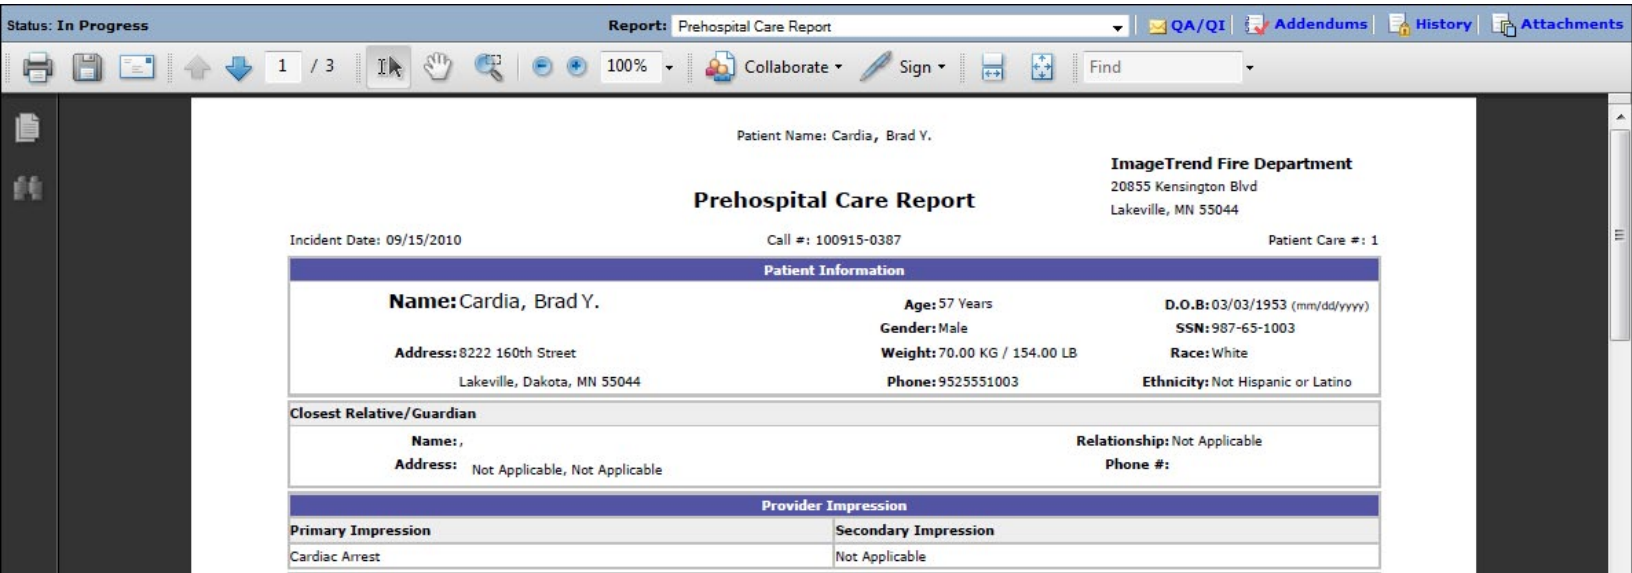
Status: In Progress

Report: Prehospital Care Report

QA/QI | Addendums | History | Attachments

1 / 3

100%

Collaborate

Sign

Find

Patient Name: Cardia, Brad Y.

ImageTrend Fire Department
20855 Kensington Blvd
Lakeville, MN 55044

Prehospital Care Report

Incident Date: 09/15/2010

Call #: 100915-0387

Patient Care #: 1

Patient Information

Name: Cardia, Brad Y.

Age: 57 Years

D.O.B: 03/03/1953 (mm/dd/yyyy)

Gender: Male

SSN: 987-65-1003

Address: 8222 160th Street

Weight: 70.00 KG / 154.00 LB

Race: White

Lakeville, Dakota, MN 55044

Phone: 9525551003

Ethnicity: Not Hispanic or Latino

Closest Relative/Guardian

Name: ,

Relationship: Not Applicable

Address: Not Applicable, Not Applicable

Phone #:

Provider Impression

| Primary Impression | Secondary Impression |
|---|---|
| Cardiac Arrest | Not Applicable |